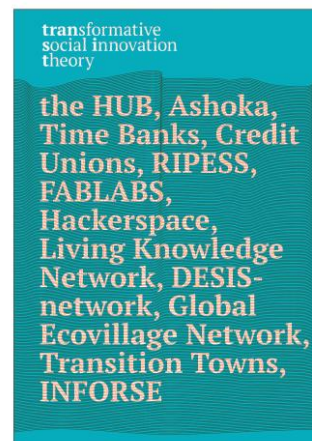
transformative
social innovation
theory

the HUB, Ashoka, Time Banks, Credit Unions, RIPESS, FABLABS, Hackerspace, Living Knowledge Network, DESIS-network, Global Ecovillage Network, Transition Towns, INFORSE